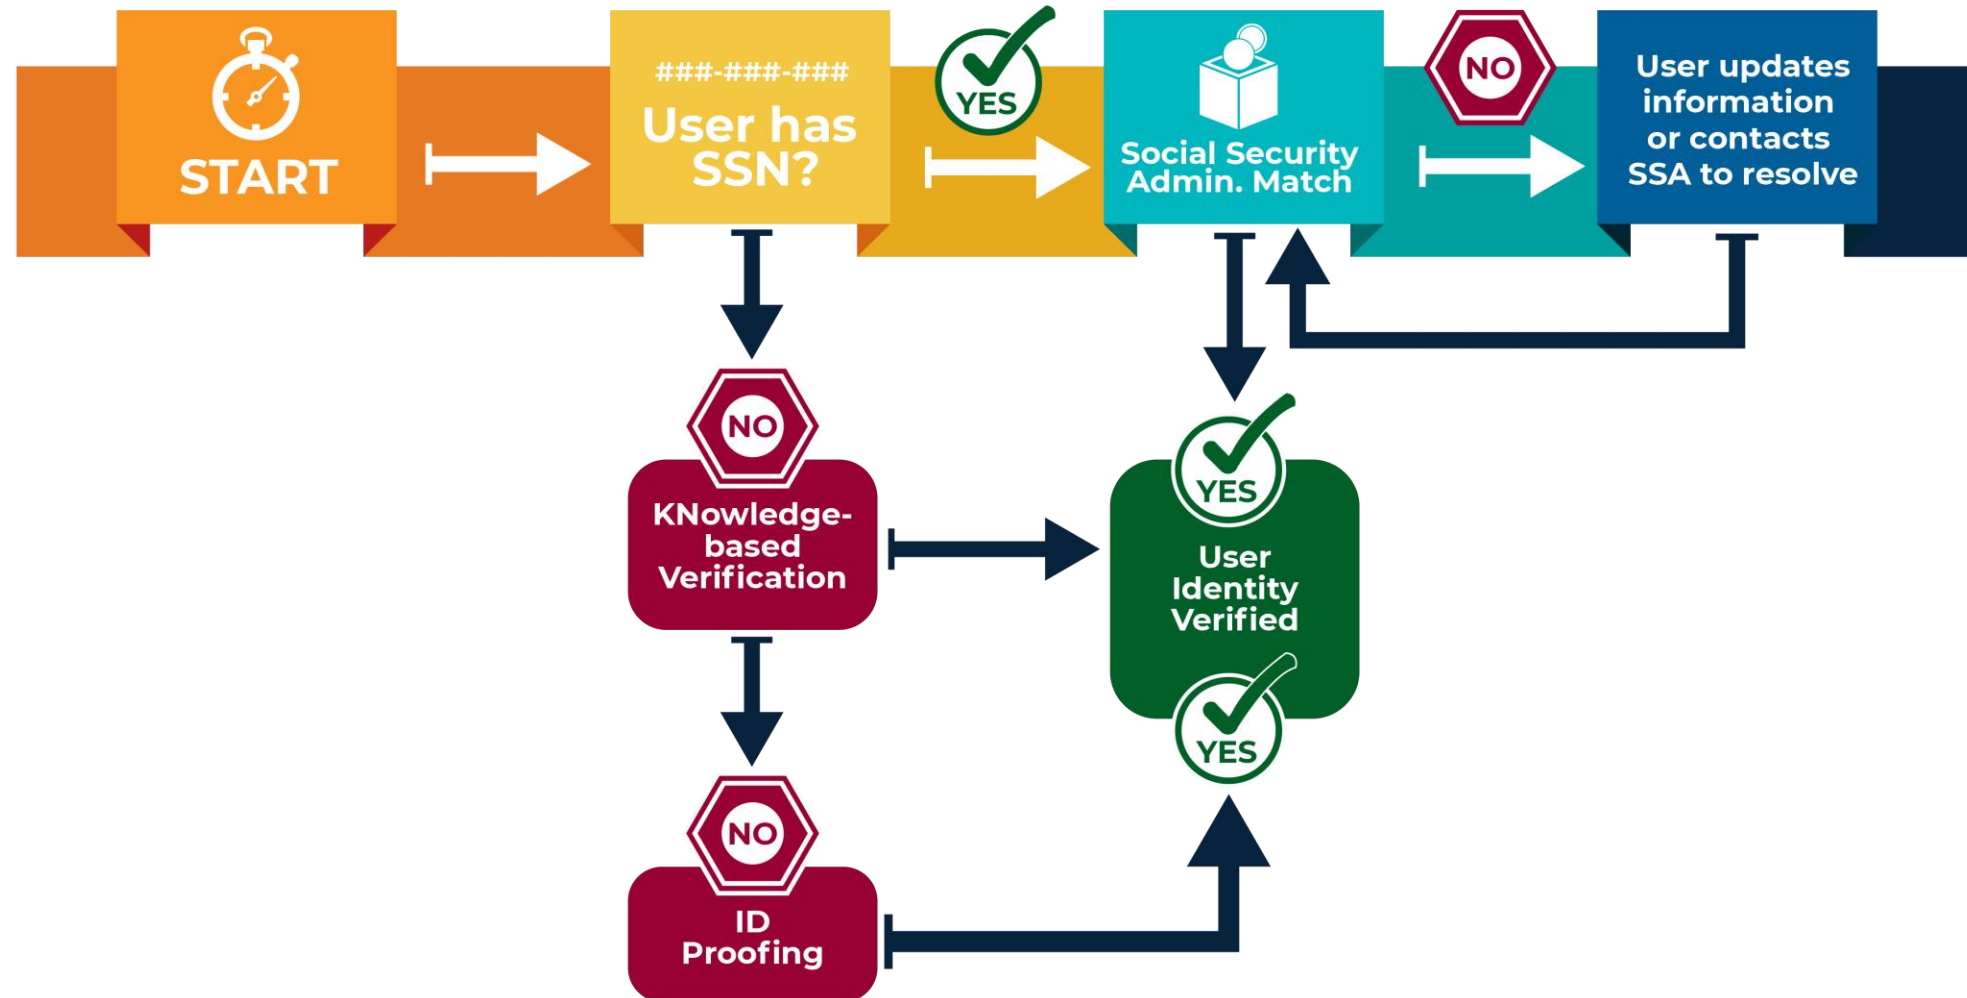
START

###-###-###
User has SSN?

YES

Social Security Admin. Match

NO

User updates information or contacts SSA to resolve

NO

KNowledge-based Verification

YES

User Identity Verified

YES

NO

ID Proofing